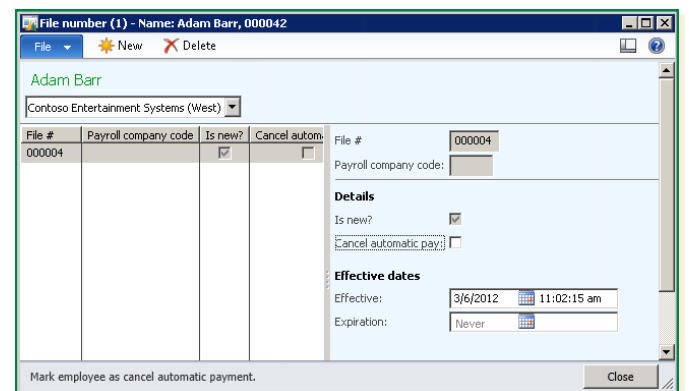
File number (1) - Name: Adam Barr, 000042

File New Delete

Adam Barr

Contoso Entertainment Systems (West)

| File # | Payroll company code | Is new? | Cancel autom |
|---|---|---|---|
| 000004 | | | |

File # 000004

Payroll company code:

Details

Is new?

Cancel automatic pay:

Effective dates

Effective: 3/6/2012 11:02:15 am

Expiration: Never

Mark employee as cancel automatic payment.

Close